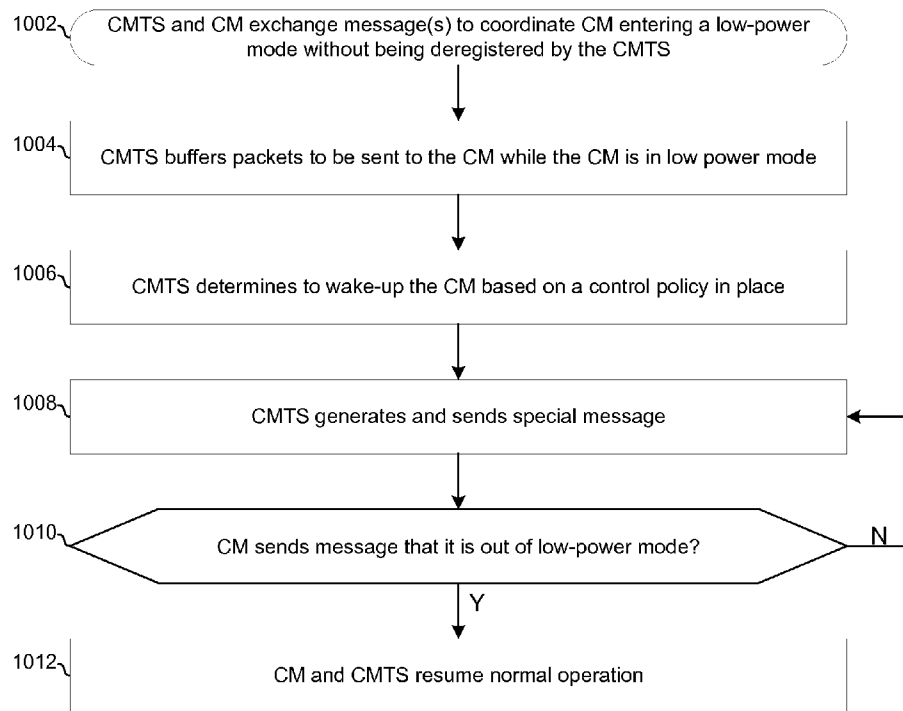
1002

CMTS and CM exchange message(s) to coordinate CM entering a low-power mode without being deregistered by the CMTS

1004

CMTS buffers packets to be sent to the CM while the CM is in low power mode

1006

CMTS determines to wake-up the CM based on a control policy in place

1008

CMTS generates and sends special message

1010

CM sends message that it is out of low-power mode?

N

Y

1012

CM and CMTS resume normal operation